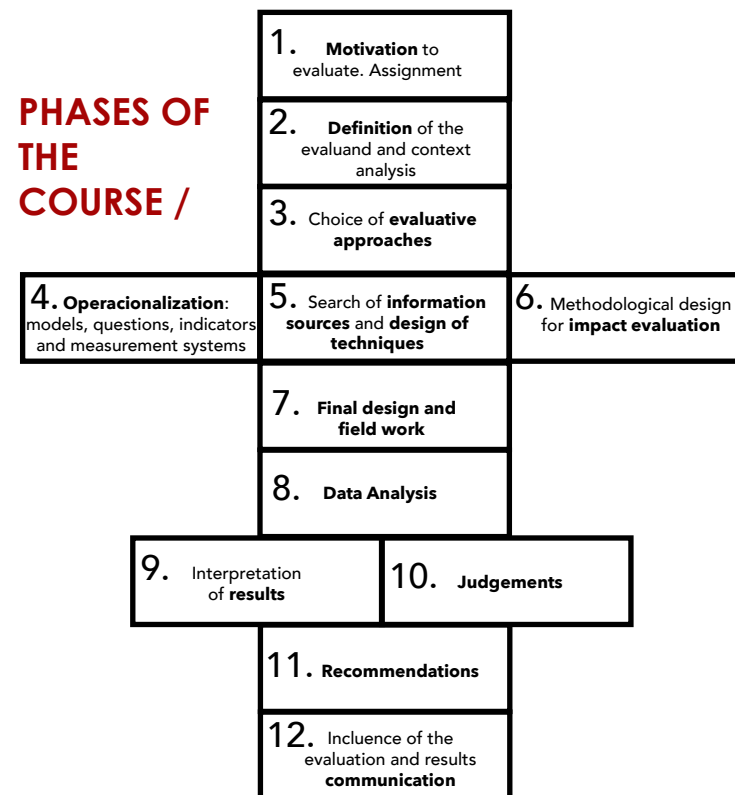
PHASES OF THE COURSE /

1. Motivation to evaluate. Assignment

2. Definition of the evaluand and context analysis

3. Choice of evaluative approaches

4. Operacionalization: models, questions, indicators and measurement systems

5. Search of information sources and design of techniques

6. Methodological design for impact evaluation

7. Final design and field work

8. Data Analysis

9. Interpretation of results

10. Judgements

11. Recommendations

12. Incluence of the evaluation and results communication